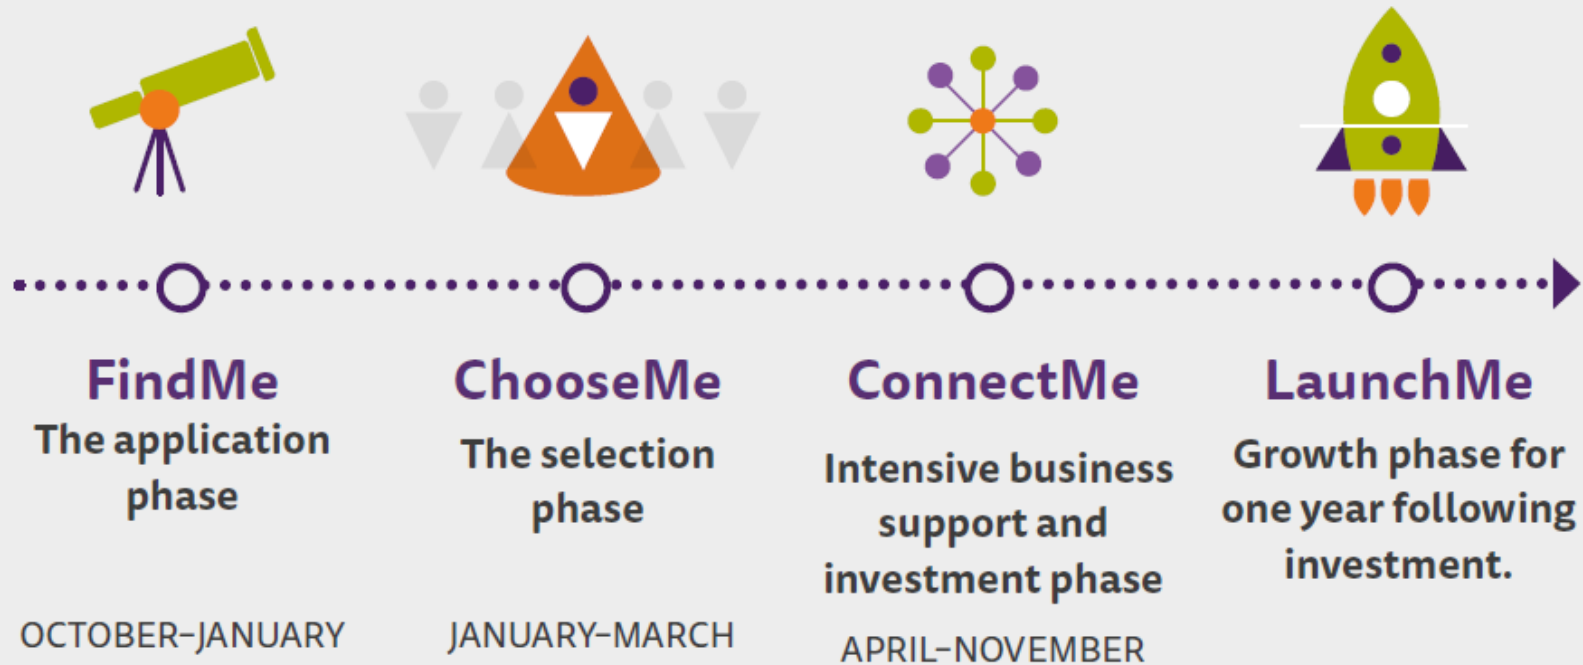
FindMe
The application phase

OCTOBER–JANUARY

ChooseMe
The selection phase

JANUARY–MARCH

ConnectMe
Intensive business support and investment phase

APRIL–NOVEMBER

LaunchMe
Growth phase for one year following investment.